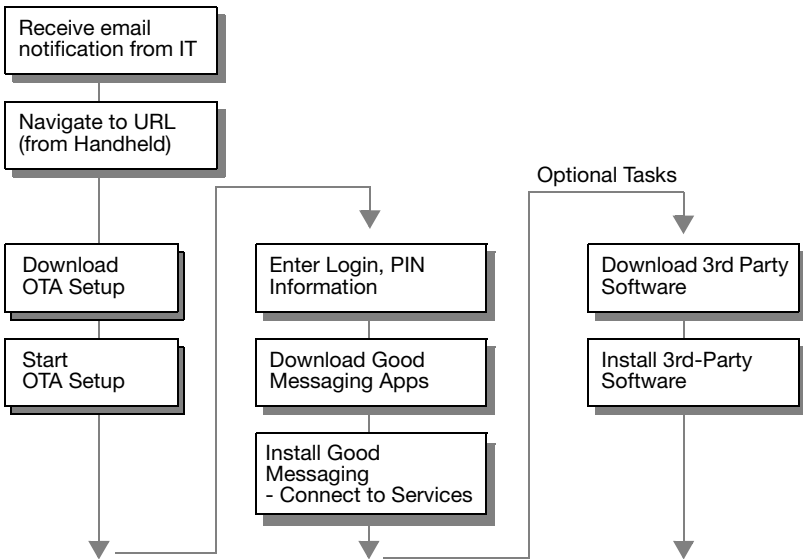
Receive email notification from IT

Navigate to URL (from Handheld)

Download OTA Setup

Start OTA Setup

Enter Login, PIN Information

Download Good Messaging Apps

Install Good Messaging - Connect to Services

Optional Tasks

Download 3rd Party Software

Install 3rd-Party Software